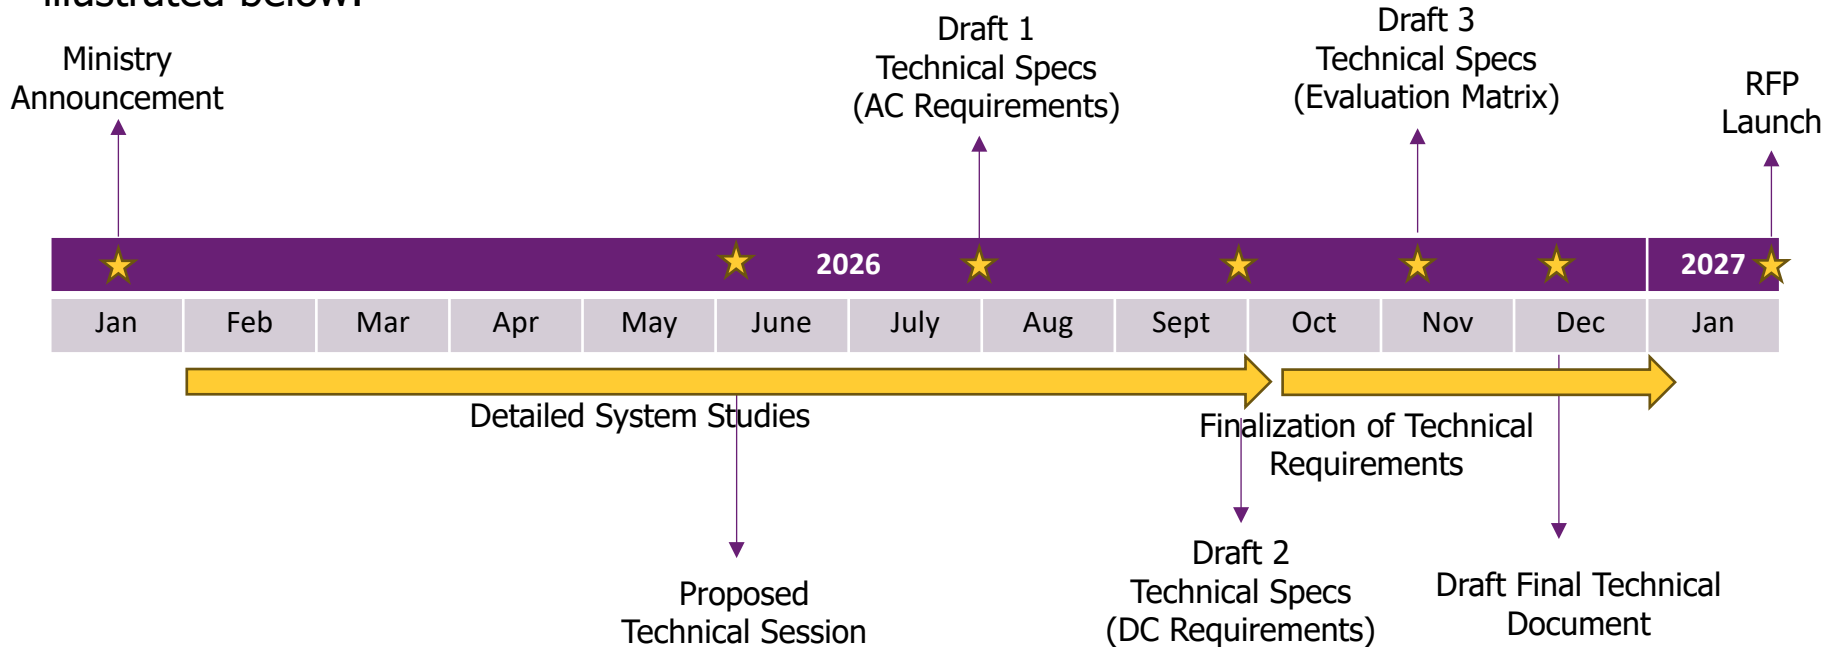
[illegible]

Ministry Announcement

Draft 1 Technical Specs (AC Requirements)

Draft 3 Technical Specs (Evaluation Matrix)

RFP Launch

2026

2027

| Jan | Feb | Mar | Apr | May | June | July | Aug | Sept | Oct | Nov | Dec | Jan |
|---|---|---|---|---|---|---|---|---|---|---|---|---|

Detailed System Studies

Finalization of Technical Requirements

Proposed Technical Session

Draft 2 Technical Specs (DC Requirements)

Draft Final Technical Document